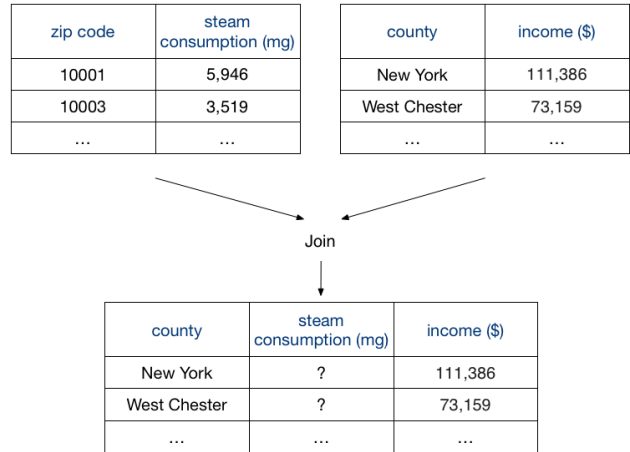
| zip code | steam consumption (mg) |
|---|---|
| 10001 | 5,946 |
| 10003 | 3,519 |
| … | … |

| county | income ($) |
|---|---|
| New York | 111,386 |
| West Chester | 73,159 |
| … | … |

Join

| county | steam consumption (mg) | income ($) |
|---|---|---|
| New York | ? | 111,386 |
| West Chester | ? | 73,159 |
| … | … | … |